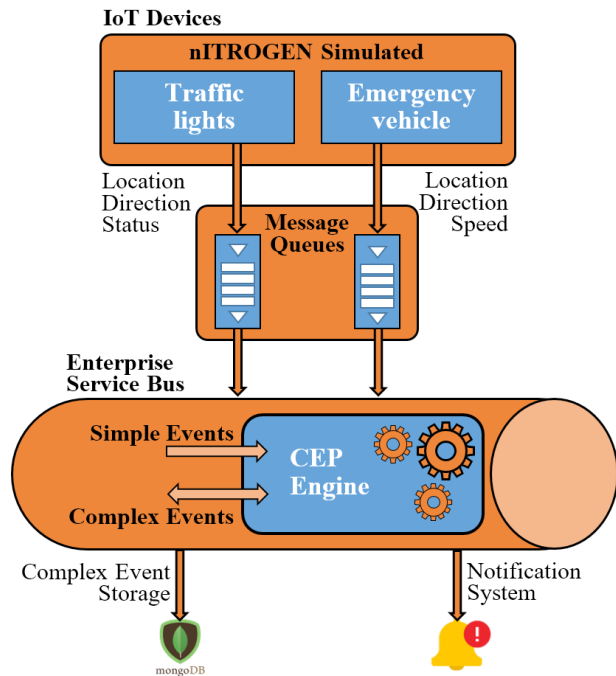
IoT Devices

nITROGEN Simulated

Traffic lights

Emergency vehicle

Location
Direction
Status

Location
Direction
Speed

Message Queues

Enterprise Service Bus

Simple Events

CEP Engine

Complex Events

Complex Event Storage

Notification System

mongoDB

!